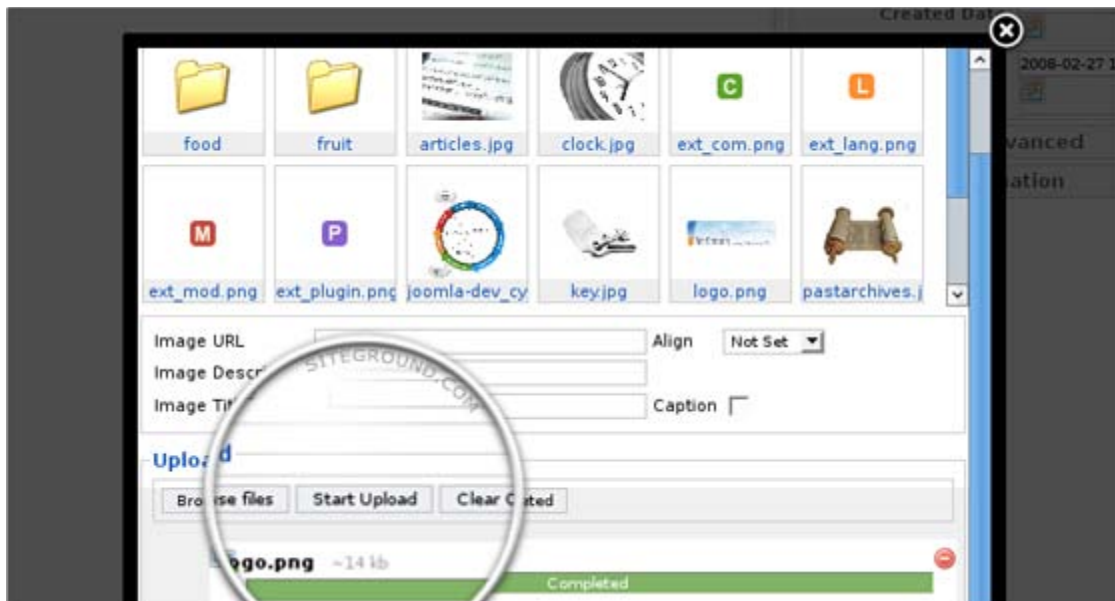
Created Date

2008-02-27 1

vanced

ation

C

L

food

fruit

articles.jpg

clock.jpg

ext_com.png

ext_lang.png

M

P

ext_mod.png

ext_plugin.png

joomla-dev_cy

key.jpg

logo.png

pastarchives.j

Image URL

Align

Not Set

Image Descr

Image Tit

Caption

SITEGROUND.COM

Uploa d

Bro se files

Start Upload

Clear C ted

ogo.png ~14 kb

Completed